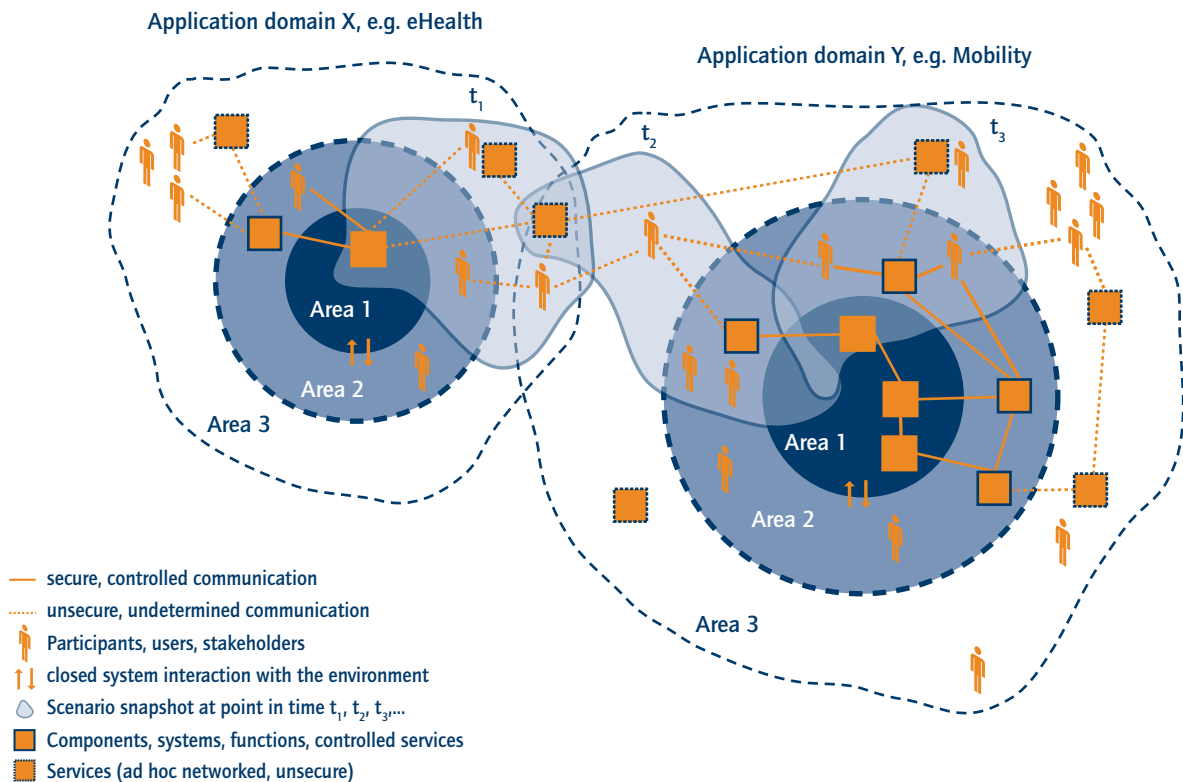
Application domain X, e.g. eHealth

Application domain Y, e.g. Mobility

$t_1$

$t_2$

$t_3$

Area 1

Area 2

Area 3

Area 1

Area 2

Area 3

secure, controlled communication
unsecure, undetermined communication
Participants, users, stakeholders
closed system interaction with the environment
Scenario snapshot at point in time $t_1$, $t_2$, $t_3$,...
Components, systems, functions, controlled services
Services (ad hoc networked, unsecure)